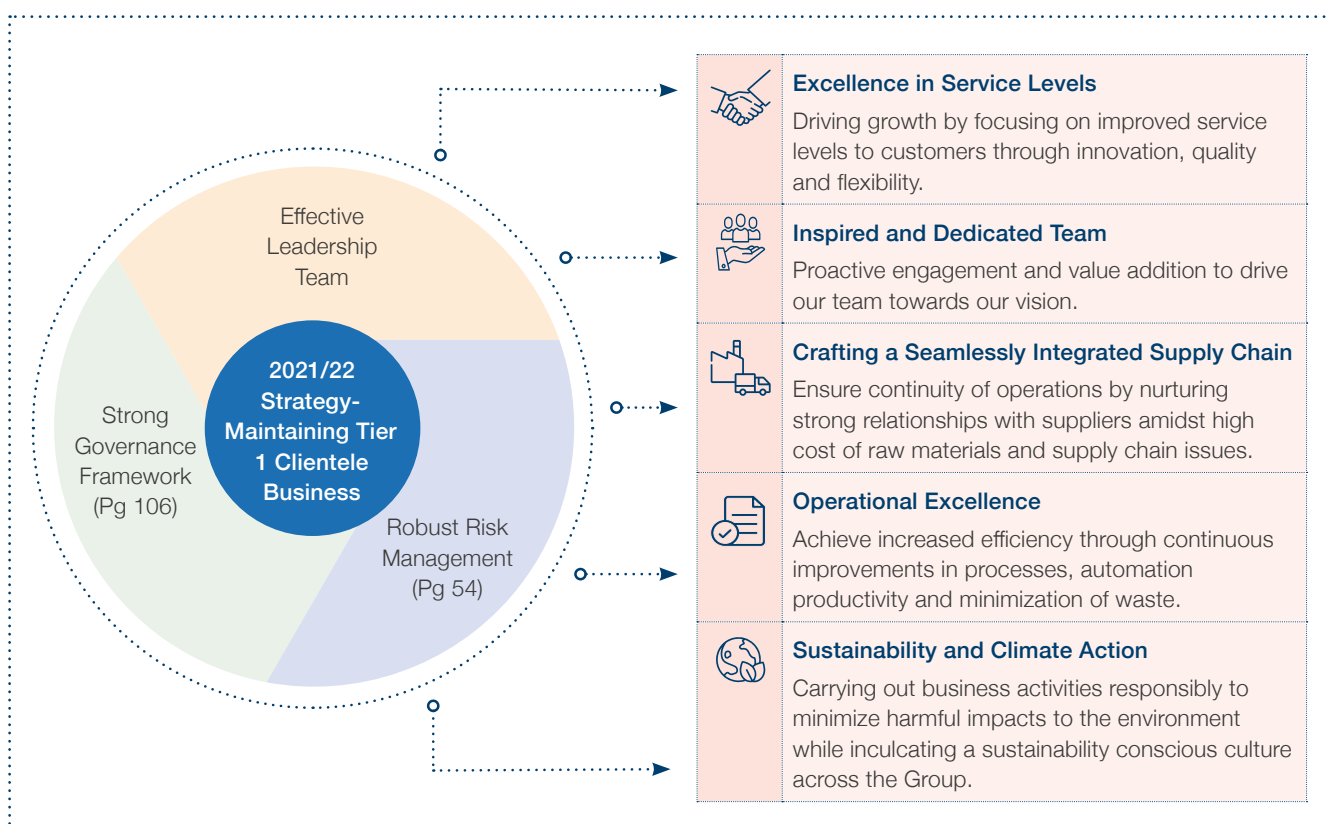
Effective Leadership Team

Strong Governance Framework (Pg 106)

2021/22 Strategy- Maintaining Tier 1 Clientele Business

Robust Risk Management (Pg 54)

Excellence in Service Levels

Driving growth by focusing on improved service levels to customers through innovation, quality and flexibility.

Inspired and Dedicated Team

Proactive engagement and value addition to drive our team towards our vision.

Crafting a Seamlessly Integrated Supply Chain

Ensure continuity of operations by nurturing strong relationships with suppliers amidst high cost of raw materials and supply chain issues.

Operational Excellence

Achieve increased efficiency through continuous improvements in processes, automation productivity and minimization of waste.

Sustainability and Climate Action

Carrying out business activities responsibly to minimize harmful impacts to the environment while inculcating a sustainability conscious culture across the Group.